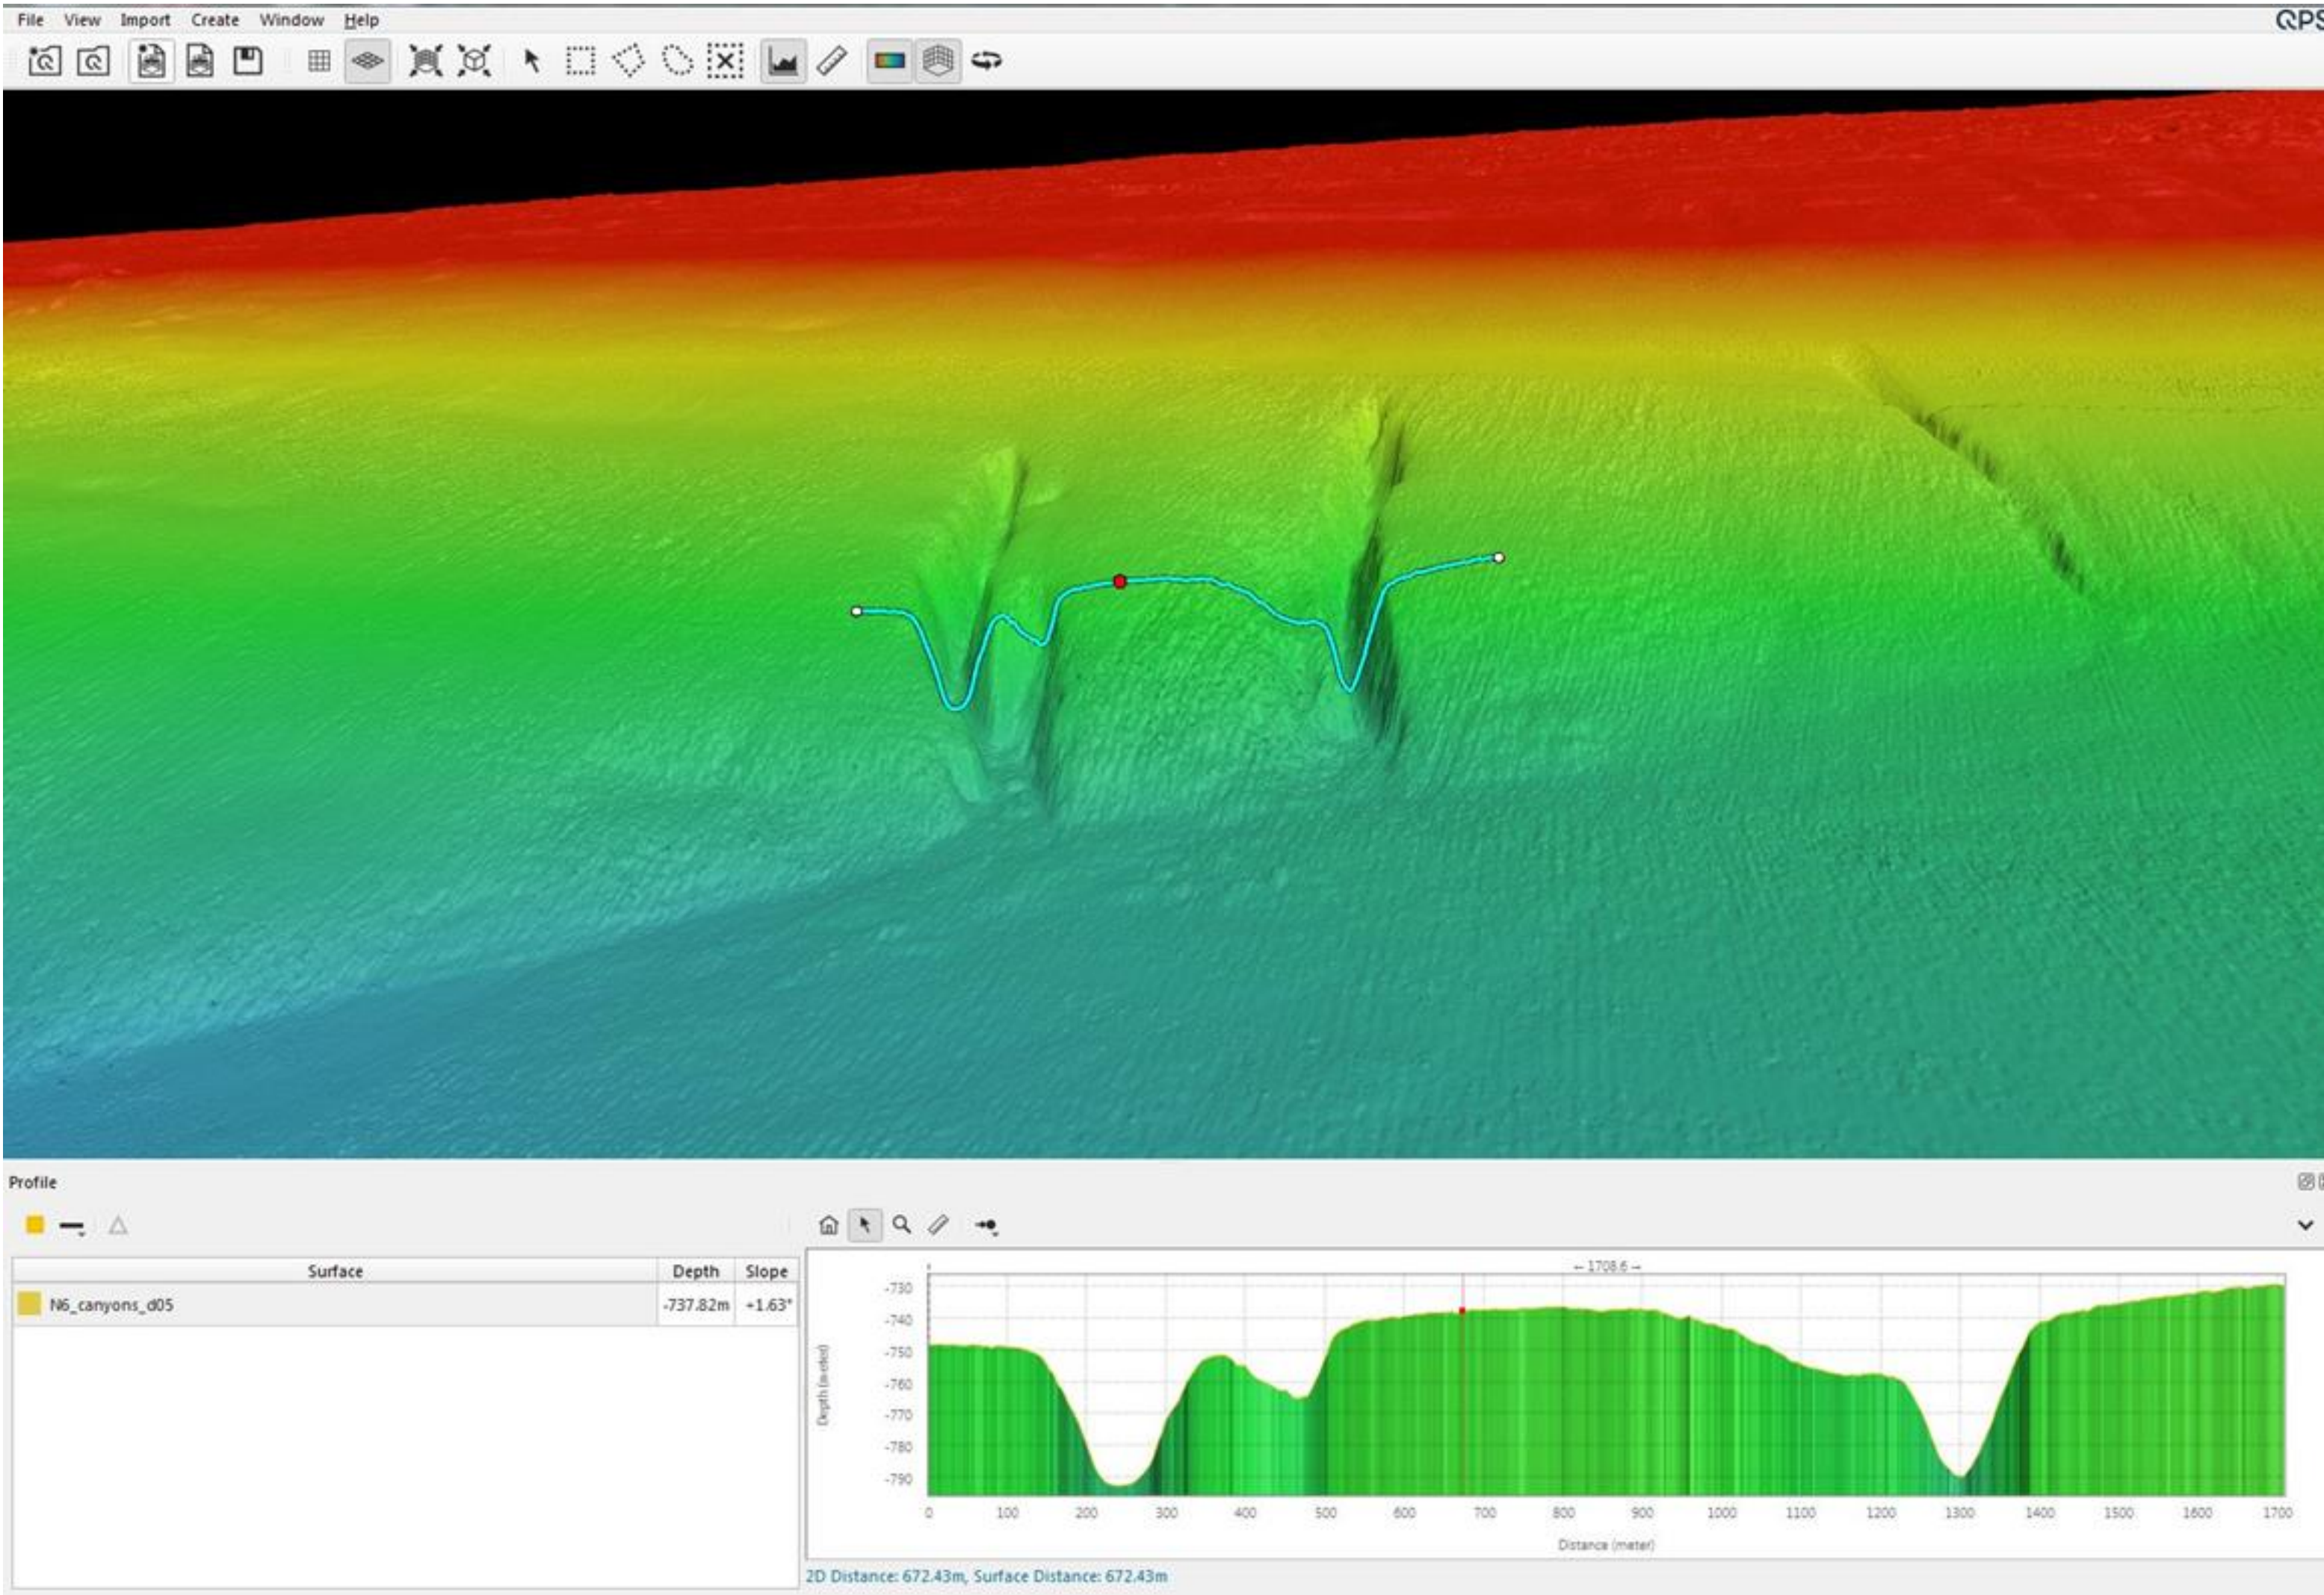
File View Import Create Window Help

QPS

Profile

| Surface | Depth | Slope |
|---|---|---|
| N6_canyons_d05 | -737.82m | +1.63° |

← 1708.6 →

-730
-740
-750
-760
-770
-780
-790

Depth (meter)

0 100 200 300 400 500 600 700 800 900 1000 1100 1200 1300 1400 1500 1600 1700

Distance (meter)

2D Distance: 672.43m, Surface Distance: 672.43m